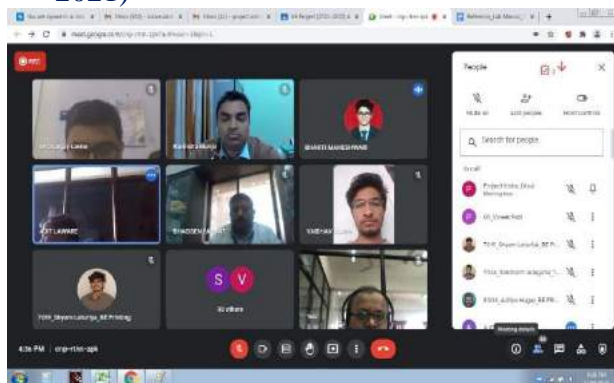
2023)

meet.google.com

REC

People

Search for people

In call

Project Notes Cloud Manager

VS_Vivekchal

BHAKTI MAHESH PAWAR

VAIBHAV

S V

10 others

TOM_Shyam Lakariya_BE Printing

4:36 PM

Meeting details